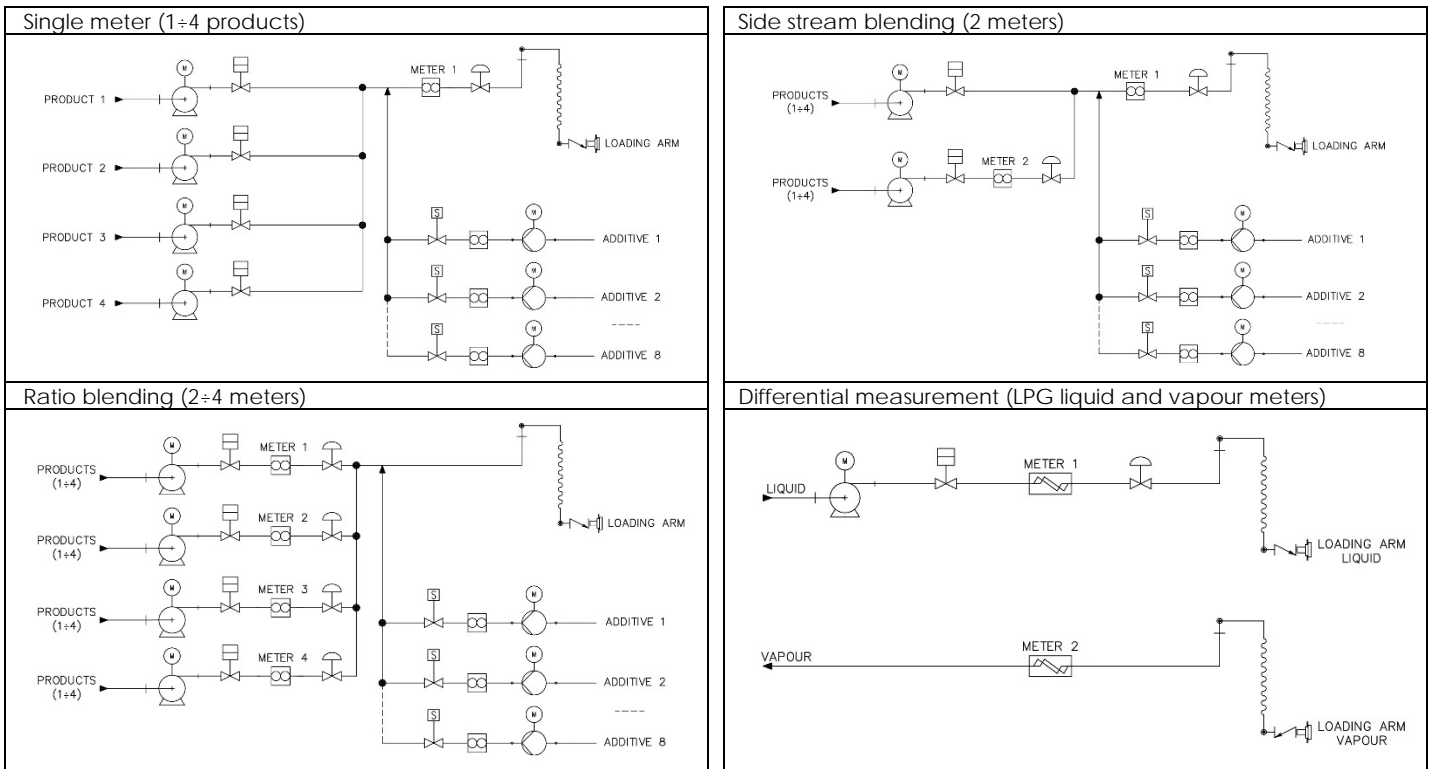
Single meter (1÷4 products)

METER 1
PRODUCT 1
PRODUCT 2
PRODUCT 3
PRODUCT 4
LOADING ARM
ADDITIVE 1
ADDITIVE 2
----
ADDITIVE 8

Side stream blending (2 meters)

PRODUCTS (1÷4)
METER 1
LOADING ARM
PRODUCTS (1÷4)
METER 2
ADDITIVE 1
ADDITIVE 2
----
ADDITIVE 8

Ratio blending (2÷4 meters)

PRODUCTS (1÷4)
METER 1
PRODUCTS (1÷4)
METER 2
LOADING ARM
PRODUCTS (1÷4)
METER 3
PRODUCTS (1÷4)
METER 4
ADDITIVE 1
ADDITIVE 2
----
ADDITIVE 8

Differential measurement (LPG liquid and vapour meters)

LIQUID
METER 1
LOADING ARM LIQUID
VAPOUR
METER 2
LOADING ARM VAPOUR